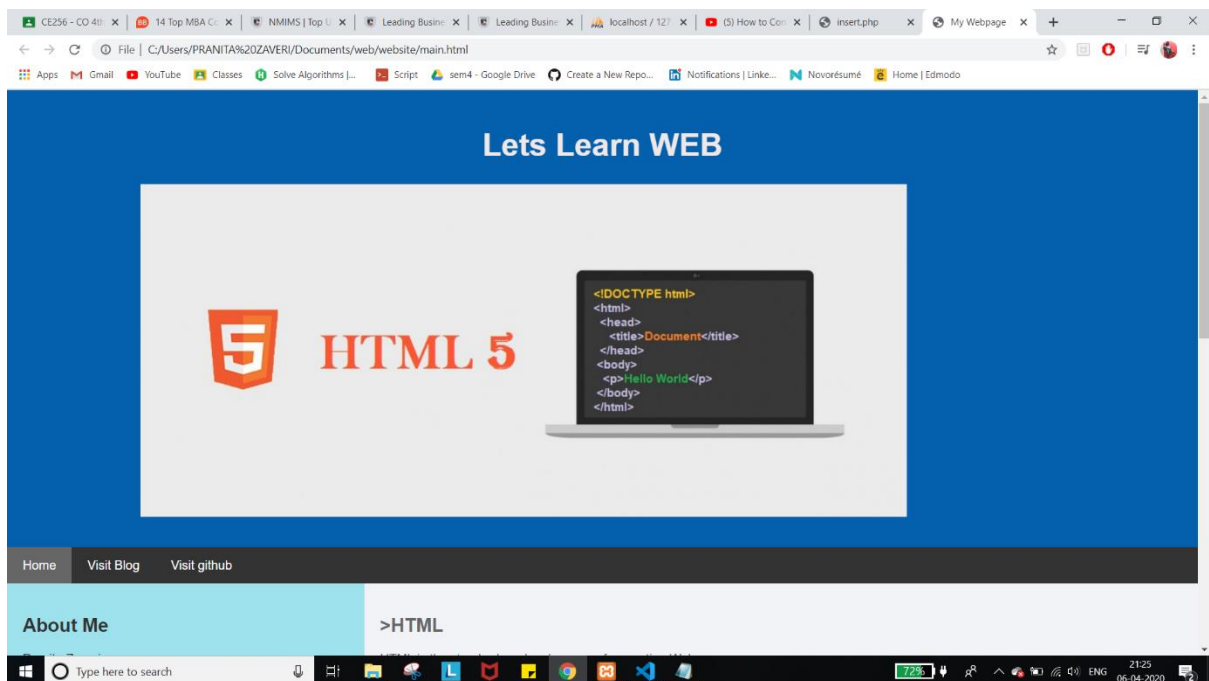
CE256 - CO 4th × | 14 Top MBA Co × | NMIMS | Top U × | Leading Busine × | Leading Busine × | localhost / 127 × | (5) How to Con × | insert.php × | My Webpage × | +

File | C:/Users/PRANITA%20ZAVERI/Documents/web/website/main.html

Apps Gmail YouTube Classes Solve Algorithms |... Script sem4 - Google Drive Create a New Repo... Notifications | Linke... Novorésumé Home | Edmodo

Lets Learn WEB

HTML 5

<!DOCTYPE html>
<html>
<head>
<title>Document</title>
</head>
<body>
<p>Hello World</p>
</body>
</html>

Home Visit Blog Visit github

About Me

>HTML

Type here to search

72%

ENG

21:25
06-04-2020